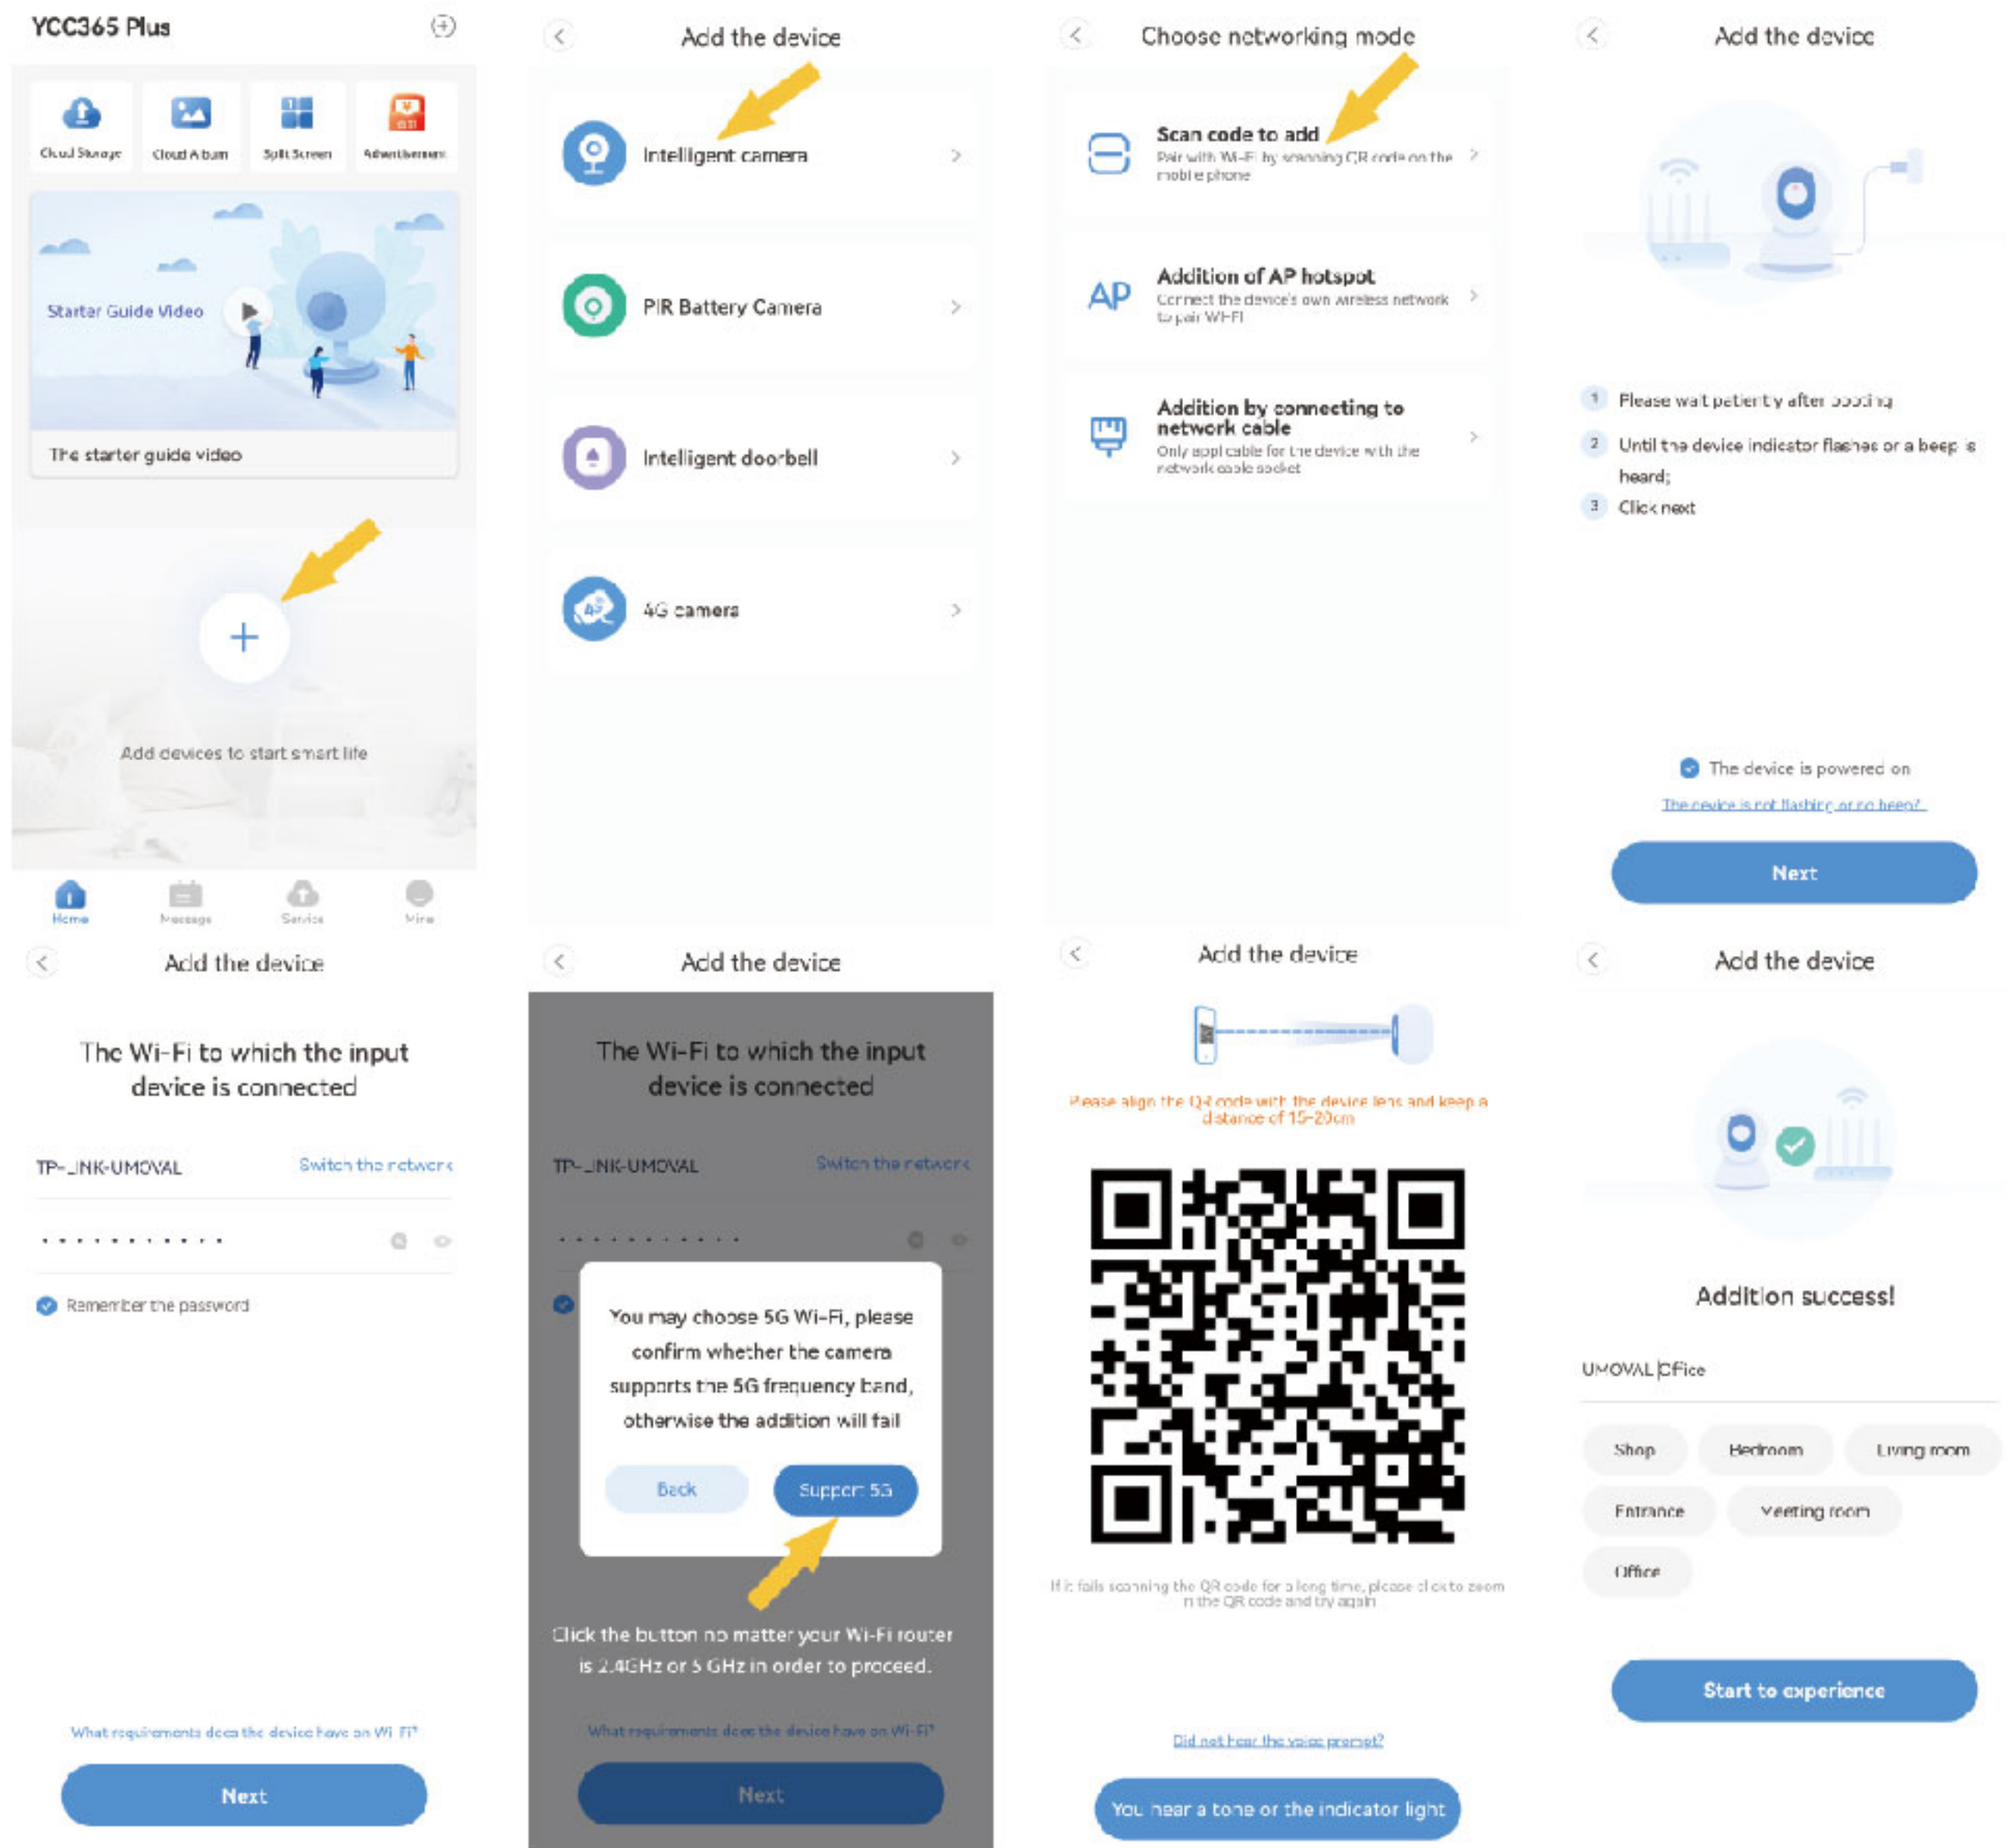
YCC365 Plus

Cloud Storage
Cloud Album
Split Screen
Advertisement

Starter Guide Video

The starter guide video

+

Add devices to start smart life

Home
Message
Service
Mine

Add the device

Intelligent camera

PIR Battery Camera

Intelligent doorbell

4G camera

Choose networking mode

Scan code to add
Pair with Wi-Fi by scanning QR code on the mobile phone

AP
Addition of AP hotspot
Connect the device's own wireless network to pair Wi-Fi

Addition by connecting to network cable
Only applicable for the device with the network cable socket

Add the device

1 Please wait patiently after booting
2 Until the device indicator flashes or a beep is heard;
3 Click next

The device is powered on
The device is not flashing or no beep?
Next

Add the device

The Wi-Fi to which the input device is connected

TP-LINK-UMOVAL Switch the network

• • • • • • • • • • •

Remember the password

What requirements does the device have on Wi-Fi?

Next

Add the device

The Wi-Fi to which the input device is connected

TP-LINK-UMOVAL Switch the network

• • • • • • • • • • •

You may choose 5G Wi-Fi, please confirm whether the camera supports the 5G frequency band, otherwise the addition will fail

Back
Support 5G

Click the button no matter your Wi-Fi router is 2.4GHz or 5 GHz in order to proceed.

What requirements does the device have on Wi-Fi?

Next

Add the device

Please align the QR code with the device lens and keep a distance of 15-20cm

If it fails scanning the QR code for a long time, please click to zoom in the QR code and try again

Did not hear the voice prompt?

You hear a tone or the indicator light

Add the device

Addition success!

UMOVAL Office

Shop
Bedroom
Living room
Entrance
Meeting room
Office

Start to experience